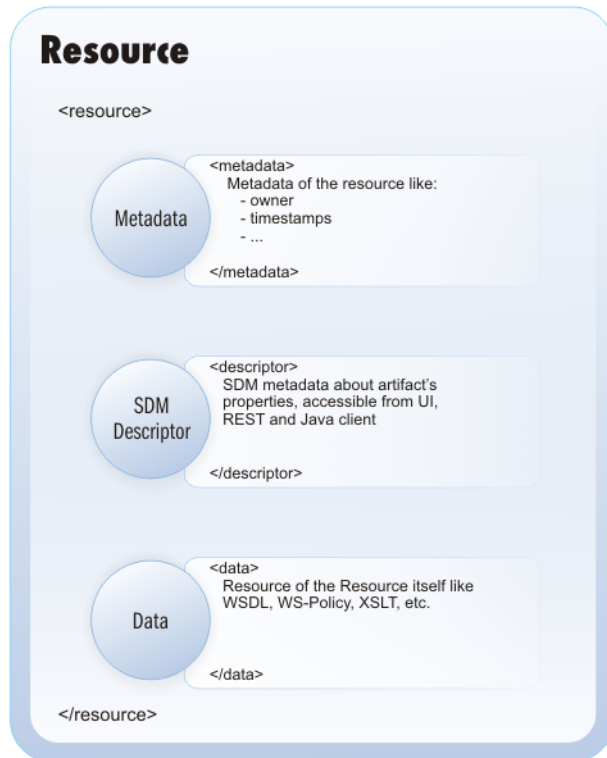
Resource

<resource>

Metadata

<metadata>
Metadata of the resource like:
- owner
- timestamps
- ...

</metadata>

SDM Descriptor

<descriptor>
SDM metadata about artifact's properties, accessible from UI, REST and Java client

</descriptor>

Data

<data>
Resource of the Resource itself like WSDL, WS-Policy, XSLT, etc.

</data>

</resource>